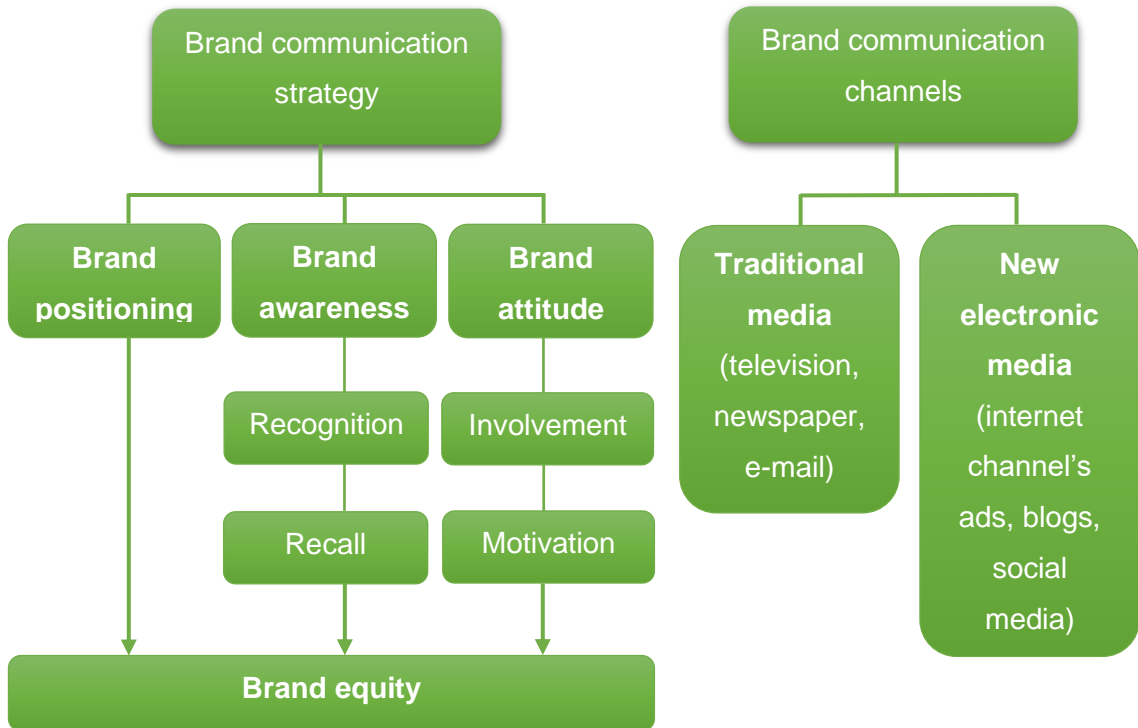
Brand communication strategy

Brand positioning

Brand awareness

Brand attitude

Recognition

Recall

Involvement

Motivation

Brand equity

Brand communication channels

Traditional media (television, newspaper, e-mail)

New electronic media (internet channel's ads, blogs, social media)